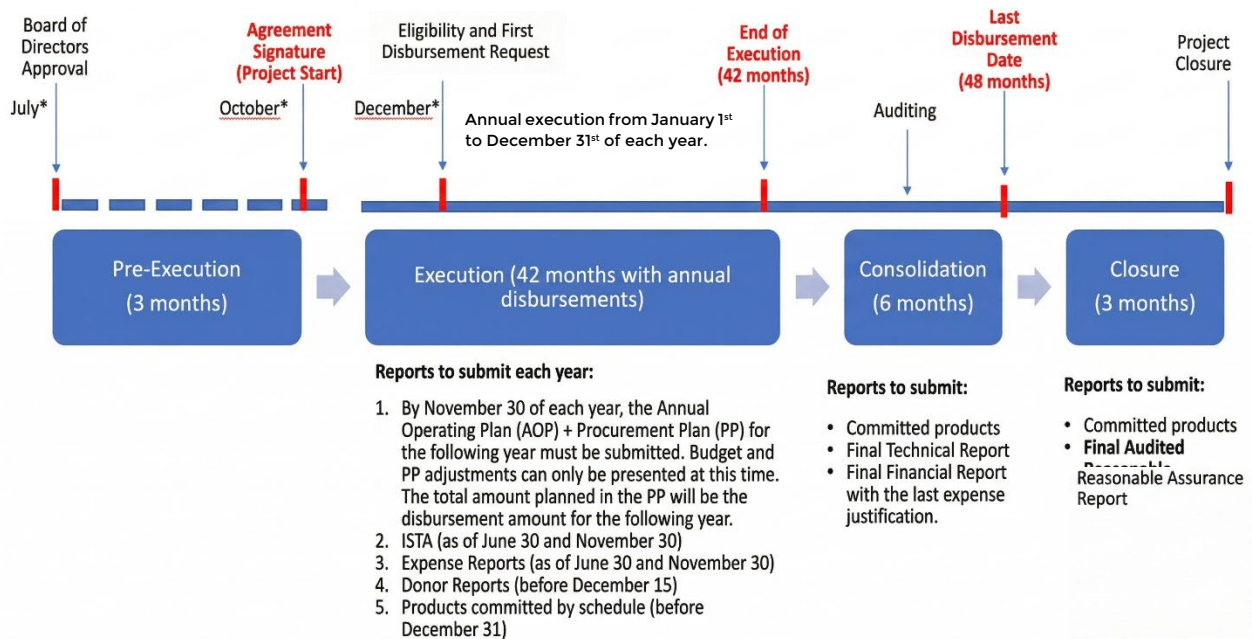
Board of Directors Approval

July*

Agreement Signature (Project Start)

October*

Eligibility and First Disbursement Request

December*

Annual execution from January 1$^{st}$ to December 31$^{st}$ of each year.

End of Execution (42 months)

Auditing

Last Disbursement Date (48 months)

Project Closure

Pre-Execution (3 months)

Execution (42 months with annual disbursements)

Consolidation (6 months)

Closure (3 months)

Reports to submit each year:

1. By November 30 of each year, the Annual Operating Plan (AOP) + Procurement Plan (PP) for the following year must be submitted. Budget and PP adjustments can only be presented at this time. The total amount planned in the PP will be the disbursement amount for the following year.
2. ISTA (as of June 30 and November 30)
3. Expense Reports (as of June 30 and November 30)
4. Donor Reports (before December 15)
5. Products committed by schedule (before December 31)

Reports to submit:

• Committed products
• Final Technical Report
• Final Financial Report with the last expense justification.

Reports to submit:

• Committed products
• Final Audited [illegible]
Reasonable Assurance Report